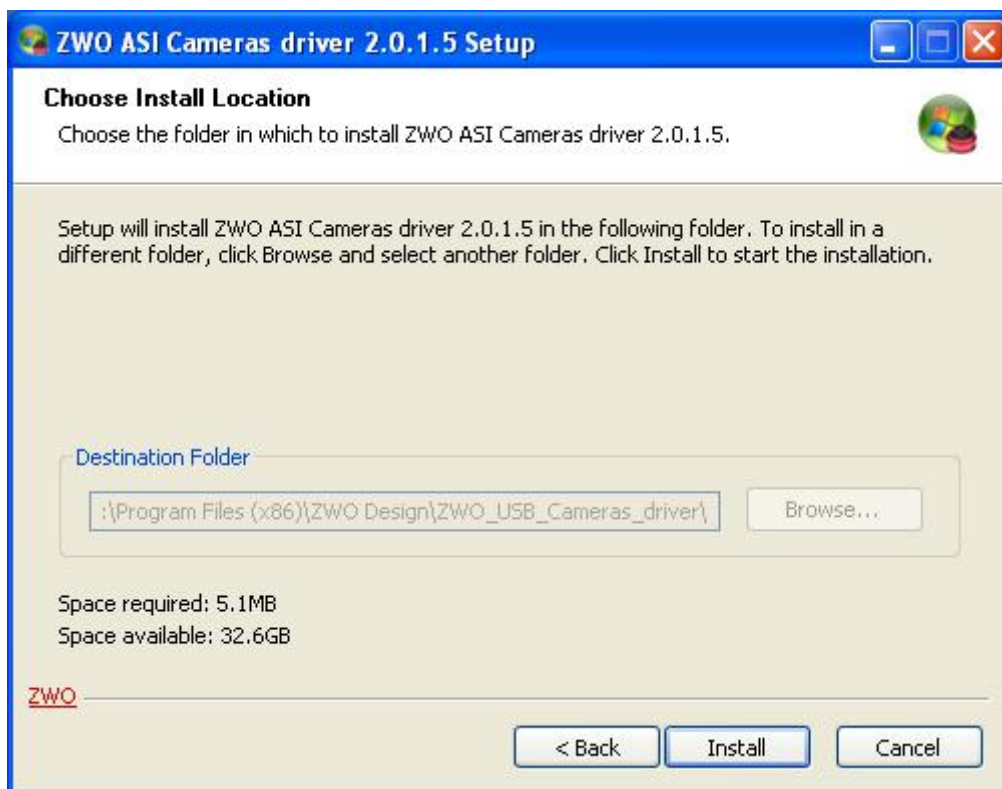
ZWO ASI Cameras driver 2.0.1.5 Setup

Choose Install Location
Choose the folder in which to install ZWO ASI Cameras driver 2.0.1.5.

Setup will install ZWO ASI Cameras driver 2.0.1.5 in the following folder. To install in a different folder, click Browse and select another folder. Click Install to start the installation.

Destination Folder
:\Program Files (x86)\ZWO Design\ZWO_USB_Cameras_driver\
Browse...

Space required: 5.1MB
Space available: 32.6GB

ZWO

< Back
Install
Cancel